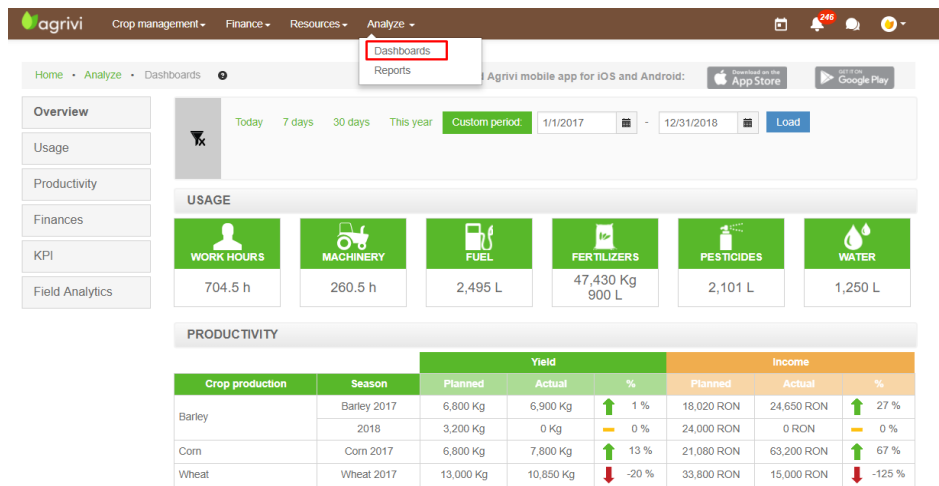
agrivi Crop management ▾ Finance ▾ Resources ▾ Analyze ▾

246

Dashboards
Reports

Home • Analyze • Dashboards

l Agrivi mobile app for iOS and Android:

Download on the App Store

GET IT ON Google Play

Overview
Usage
Productivity
Finances
KPI
Field Analytics

Today 7 days 30 days This year Custom period: 1/1/2017 - 12/31/2018 Load

USAGE

WORK HOURS
704.5 h

MACHINERY
260.5 h

FUEL
2,495 L

FERTILIZERS
47,430 Kg
900 L

PESTICIDES
2,101 L

WATER
1,250 L

PRODUCTIVITY

| | | Yield | | | Income | | |
|---|---|---|---|---|---|---|---|
| Crop production | Season | Planned | Actual | % | Planned | Actual | % |
| Barley | Barley 2017 | 6,800 Kg | 6,900 Kg | 1 % | 18,020 RON | 24,650 RON | 27 % |
| | 2018 | 3,200 Kg | 0 Kg | 0 % | 24,000 RON | 0 RON | 0 % |
| Corn | Corn 2017 | 6,800 Kg | 7,800 Kg | 13 % | 21,080 RON | 63,200 RON | 67 % |
| Wheat | Wheat 2017 | 13,000 Kg | 10,850 Kg | -20 % | 33,800 RON | 15,000 RON | -125 % |